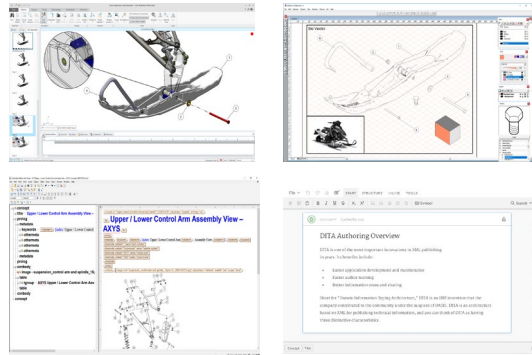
Ski Vector

Upper / Lower Control Arm Assembly View – AXYS

concept
title Upper / Lower Control Arm Assembly View –
prolog
metadata
keywords
othermeta
othermeta
othermeta
othermeta
metadata
prolog
conbody
image
table
tgroup
conbody
concept

File

DITA Authoring Overview

DITA is one of the most important innovations in XML publishing in years. Its benefits include:

Faster application development and maintenance
Faster author training
Better information reuse and sharing

Since the "Darwin Information Typing Architecture," DITA is an XML standard that the computer contributed to the community under the auspices of OASIS. DITA is an architecture based on XML for publishing technical information, and you can think of DITA as having three distinctive characteristics.